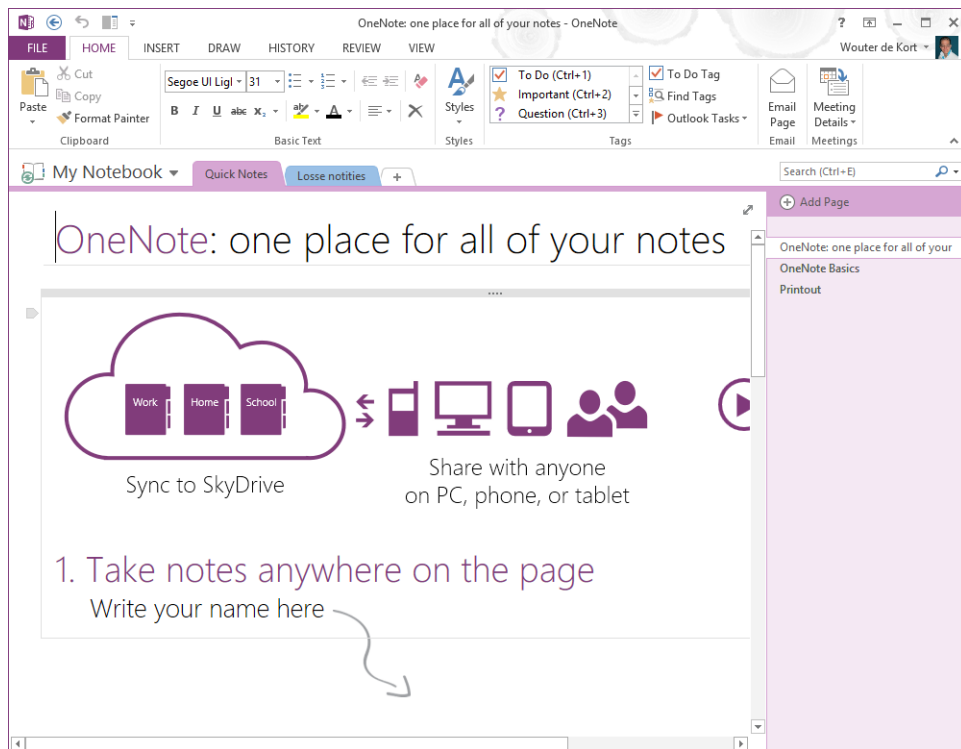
OneNote: one place for all of your notes - OneNote

? – ✕

FILE HOME INSERT DRAW HISTORY REVIEW VIEW

Wouter de Kort

Cut
Copy
Paste
Format Painter
Clipboard

Segoe UI Ligl 31
B I U abc $x_2$
Basic Text

Styles
Styles

To Do (Ctrl+1)
Important (Ctrl+2)
Question (Ctrl+3)
To Do Tag
Find Tags
Outlook Tasks
Tags

Email Page
Email

Meeting Details
Meetings

My Notebook

Quick Notes

Losse notities

+

Search (Ctrl+E)

Add Page

OneNote: one place for all of your

OneNote Basics

Printout

OneNote: one place for all of your notes

Work

Home

School

Sync to SkyDrive

Share with anyone on PC, phone, or tablet

1. Take notes anywhere on the page

Write your name here